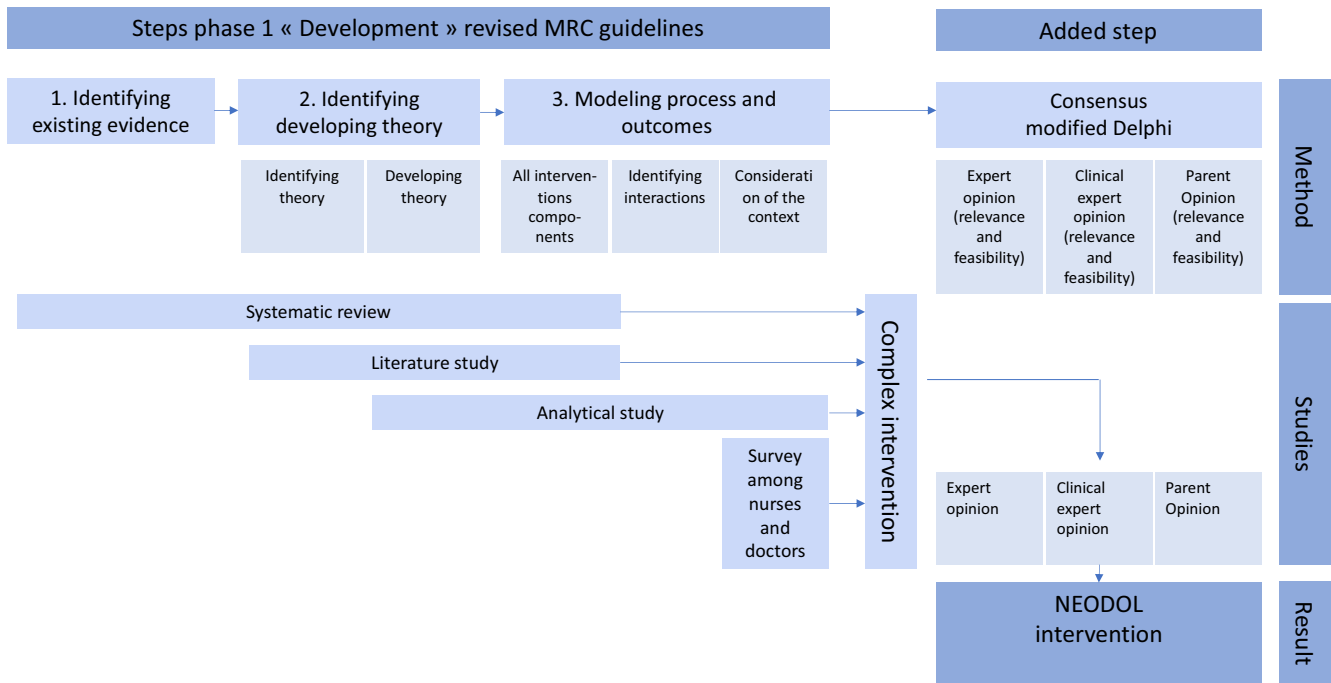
Steps phase 1 « Development » revised MRC guidelines

Added step

1. Identifying existing evidence

2. Identifying developing theory

3. Modeling process and outcomes

Consensus modified Delphi

Method

Identifying theory

Developing theory

All interventions components

Identifying interactions

Consideration of the context

Expert opinion (relevance and feasibility)

Clinical expert opinion (relevance and feasibility)

Parent Opinion (relevance and feasibility)

Systematic review

Literature study

Analytical study

Survey among nurses and doctors

Complex intervention

Studies

Expert opinion

Clinical expert opinion

Parent Opinion

NEODOL intervention

Result